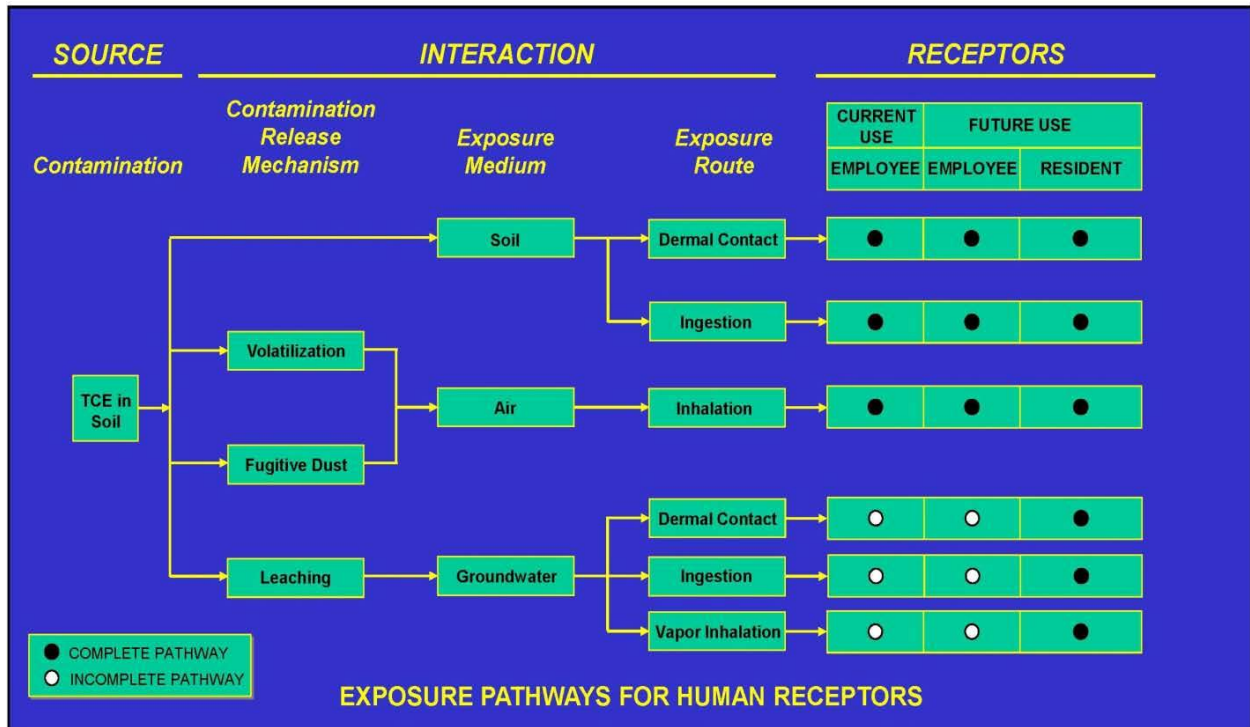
SOURCE

INTERACTION

RECEPTORS

Contamination

Contamination Release Mechanism

Exposure Medium

Exposure Route

| CURRENT USE | FUTURE USE | |
|---|---|---|
| EMPLOYEE | EMPLOYEE | RESIDENT |

TCE in Soil

Volatilization

Fugitive Dust

Leaching

Soil

Air

Groundwater

Dermal Contact

Ingestion

Inhalation

Dermal Contact

Ingestion

Vapor Inhalation

| Exposure Route | CURRENT USE EMPLOYEE | FUTURE USE EMPLOYEE | FUTURE USE RESIDENT |
|---|---|---|---|
| Dermal Contact (Soil) | ● | ● | ● |
| Ingestion (Soil) | ● | ● | ● |
| Inhalation (Air) | ● | ● | ● |
| Dermal Contact (Groundwater) | ○ | ○ | ● |
| Ingestion (Groundwater) | ○ | ○ | ● |
| Vapor Inhalation (Groundwater) | ○ | ○ | ● |

● COMPLETE PATHWAY
○ INCOMPLETE PATHWAY

EXPOSURE PATHWAYS FOR HUMAN RECEPTORS